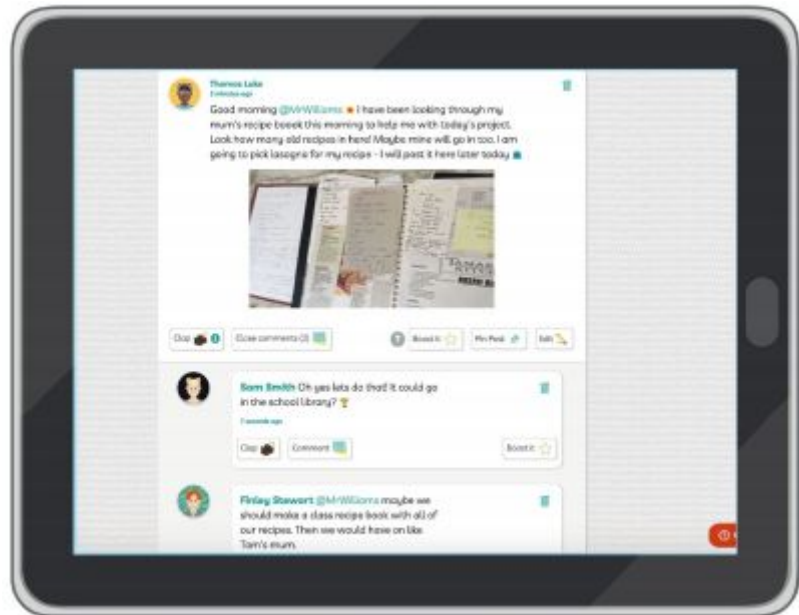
Thomas Lake
3 minutes ago

Good morning @MrWilliams I have been looking through my mum's recipe booook this morning to help me with today's project. Look how many old recipes in here! Maybe mine will go in too. I am going to pick lasagna for my recipe - I will post it here later today

Clap | Close comments (3) | Boost it | Pin Post | Edit

Sam Smith Oh yes lets do that! It could go in the school library?
2 seconds ago
Clap | Comment | Boost it

Finlay Stewart @MrWilliams maybe we should make a class recipe book with all of our recipes. Then we would have on like Tom's mum.